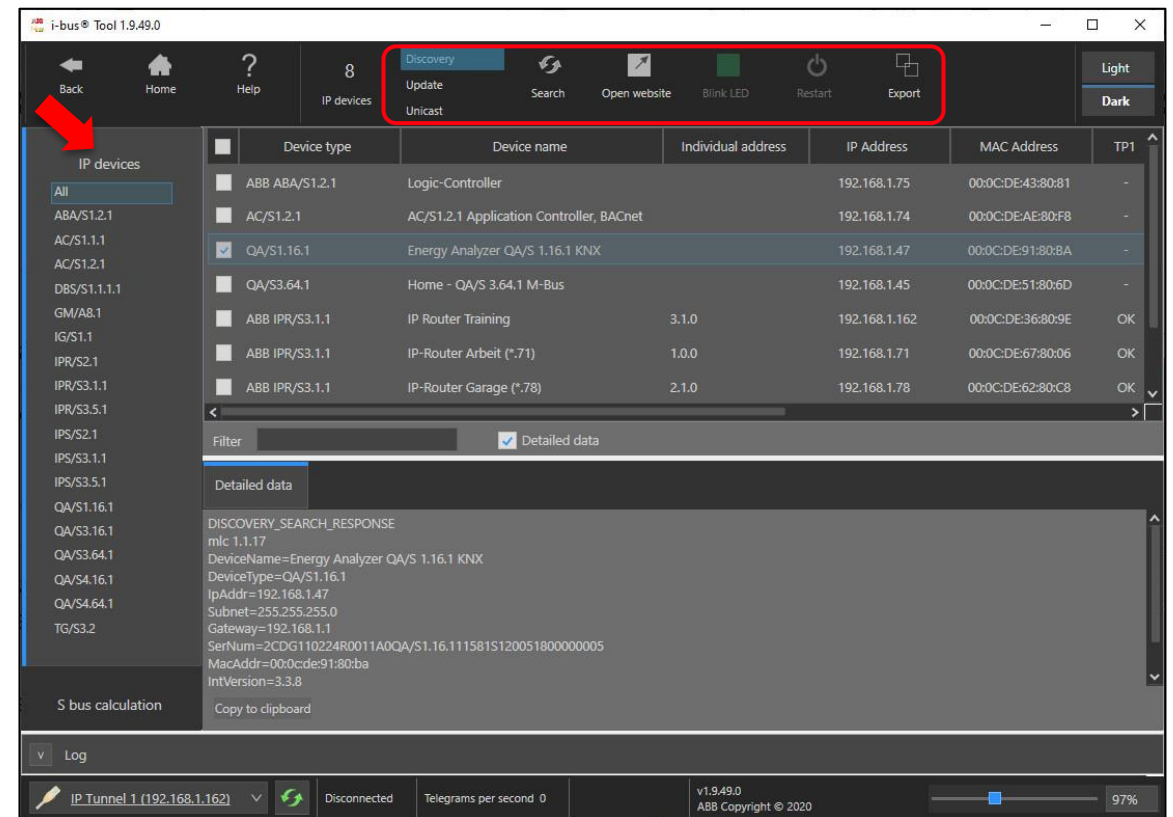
i-bus® Tool 1.9.49.0

Back
Home
?
Help
8
IP devices
Discovery
Update
Unicast
Search
Open website
Blink LED
Restart
Export
Light
Dark

IP devices
All
ABA/S1.2.1
AC/S1.1.1
AC/S1.2.1
DBS/S1.1.1.1
GM/A8.1
IG/S1.1
IPR/S2.1
IPR/S3.1.1
IPR/S3.5.1
IPS/S2.1
IPS/S3.1.1
IPS/S3.5.1
QA/S1.16.1
QA/S3.16.1
QA/S3.64.1
QA/S4.16.1
QA/S4.64.1
TG/S3.2

S bus calculation

| Device type | Device name | Individual address | IP Address | MAC Address | TP1 |
|---|---|---|---|---|---|
| ABB ABA/S1.2.1 | Logic-Controller | | 192.168.1.75 | 00:0C:DE:43:80:81 | - |
| AC/S1.2.1 | AC/S1.2.1 Application Controller, BACnet | | 192.168.1.74 | 00:0C:DE:AE:80:F8 | - |
| QA/S1.16.1 | Energy Analyzer QA/S 1.16.1 KNX | | 192.168.1.47 | 00:0C:DE:91:80:BA | - |
| QA/S3.64.1 | Home - QA/S 3.64.1 M-Bus | | 192.168.1.45 | 00:0C:DE:51:80:6D | - |
| ABB IPR/S3.1.1 | IP Router Training | 3.1.0 | 192.168.1.162 | 00:0C:DE:36:80:9E | OK |
| ABB IPR/S3.1.1 | IP-Router Arbeit (*.71) | 1.0.0 | 192.168.1.71 | 00:0C:DE:67:80:06 | OK |
| ABB IPR/S3.1.1 | IP-Router Garage (*.78) | 2.1.0 | 192.168.1.78 | 00:0C:DE:62:80:C8 | OK |

Filter
Detailed data

Detailed data
DISCOVERY_SEARCH_RESPONSE
mlc 1.1.17
DeviceName=Energy Analyzer QA/S 1.16.1 KNX
DeviceType=QA/S1.16.1
IpAddr=192.168.1.47
Subnet=255.255.255.0
Gateway=192.168.1.1
SerNum=2CDG110224R0011A0QA/S1.16.111581S120051800000005
MacAddr=00:0c:de:91:80:ba
IntVersion=3.3.8
Copy to clipboard

Log

IP Tunnel 1 (192.168.1.162)
Disconnected
Telegrams per second 0
v1.9.49.0
ABB Copyright © 2020
97%